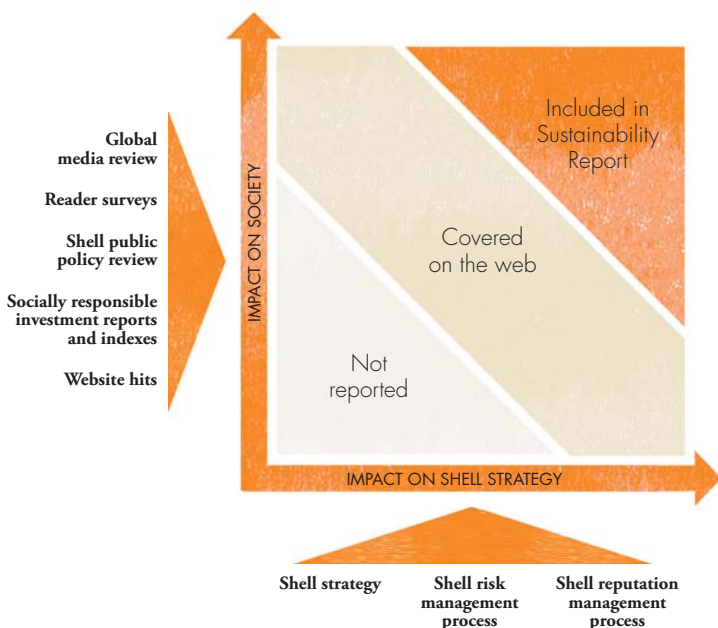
Global media review

Reader surveys

Shell public policy review

Socially responsible investment reports and indexes

Website hits

IMPACT ON SOCIETY

Included in Sustainability Report

Covered on the web

Not reported

IMPACT ON SHELL STRATEGY

Shell strategy

Shell risk management process

Shell reputation management process